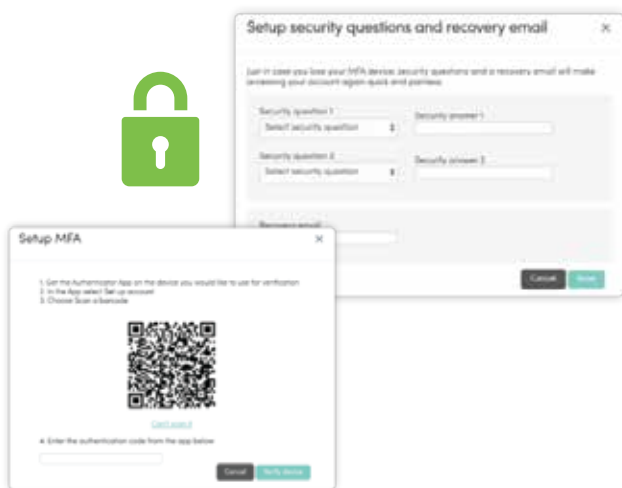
Setup security questions and recovery email

×

Just in case you lose your MFA device, security questions and a recovery email will make accessing your account again quick and painless.

Security question 1

Select security question

Security answer 1

Security question 2

Select security question

Security answer 2

Recovery email

Cancel

Save

Setup MFA

×

1. Get the Authenticator App on the device you would like to use for verification
2. In the App select Set up account
3. Choose Scan a barcode

Can't scan it

4. Enter the authentication code from the app below

Cancel

Verify device